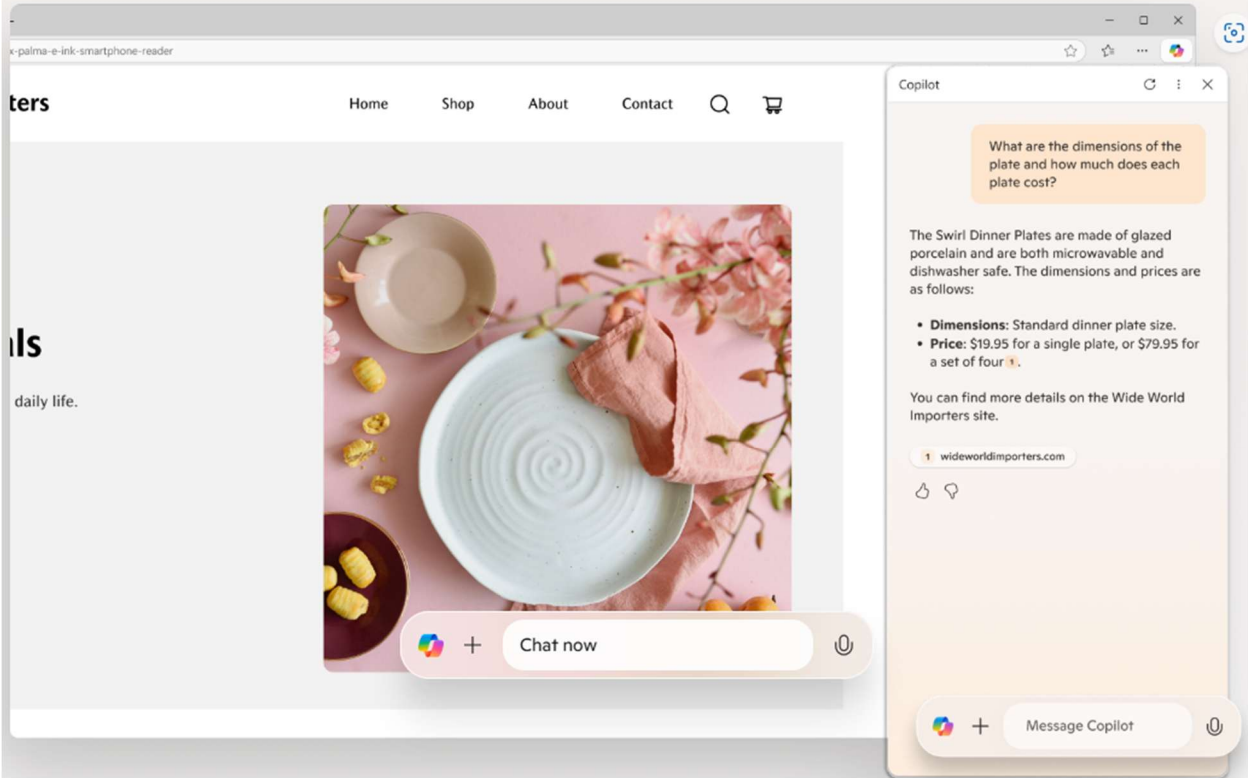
x-palma-e-ink-smartphone-reader

ters

Home Shop About Contact

als

daily life.

Chat now

Copilot

What are the dimensions of the plate and how much does each plate cost?

The Swirl Dinner Plates are made of glazed porcelain and are both microwavable and dishwasher safe. The dimensions and prices are as follows:

- **Dimensions**: Standard dinner plate size.
- **Price**: $19.95 for a single plate, or $79.95 for a set of four 1.

You can find more details on the Wide World Importers site.

1 wideworldimporters.com

Message Copilot